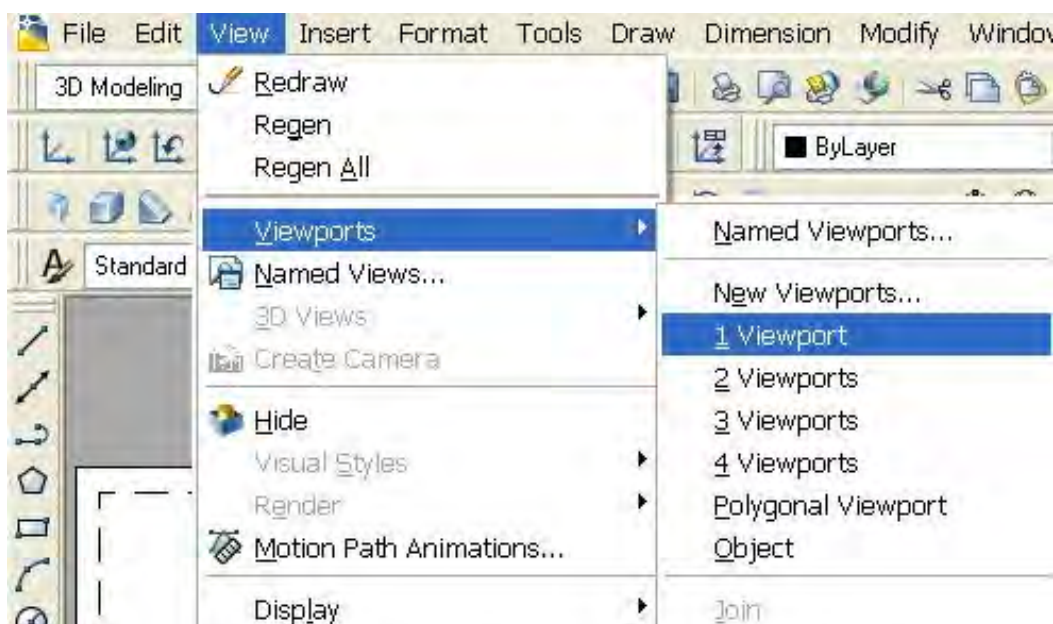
File Edit View Insert Format Tools Draw Dimension Modify Windov

3D Modeling

ByLayer

Standard

Redraw
Regen
Regen All
Viewports
Named Views...
3D Views
Create Camera
Hide
Visual Styles
Render
Motion Path Animations...
Display

Named Viewports...
New Viewports...
1 Viewport
2 Viewports
3 Viewports
4 Viewports
Polygonal Viewport
Object
Join